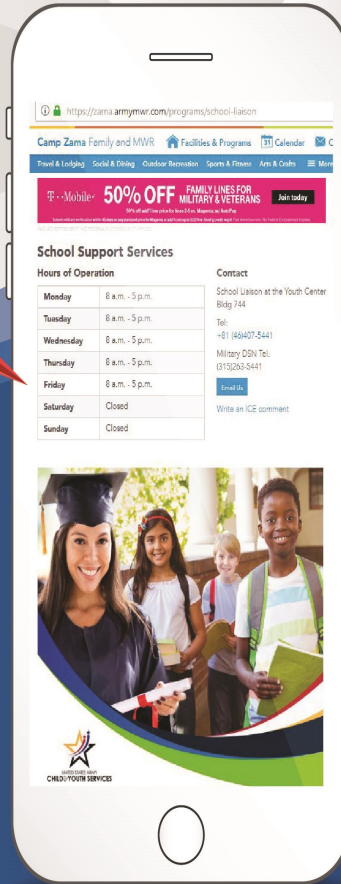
https://zama.armymwr.com/programs/school-liaison

Camp Zama Family and MWR Facilities & Programs 31 Calendar C

Travel & Lodging Social & Dining Outdoor Recreation Sports & Fitness Arts & Crafts More

T··Mobile· 50% OFF FAMILY LINES FOR MILITARY & VETERANS Join today

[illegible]

School Support Services

Hours of Operation

| | |
|---|---|
| Monday | 8 a.m. - 5 p.m. |
| Tuesday | 8 a.m. - 5 p.m. |
| Wednesday | 8 a.m. - 5 p.m. |
| Thursday | 8 a.m. - 5 p.m. |
| Friday | 8 a.m. - 5 p.m. |
| Saturday | Closed |
| Sunday | Closed |

Contact

School Liaison at the Youth Center Bldg 744

Tel:
+81 (46)407-5441

Military DSN Tel:
(315)263-5441

Email Us

Write an ICE comment

UNITED STATES ARMY
CHILD & YOUTH SERVICES